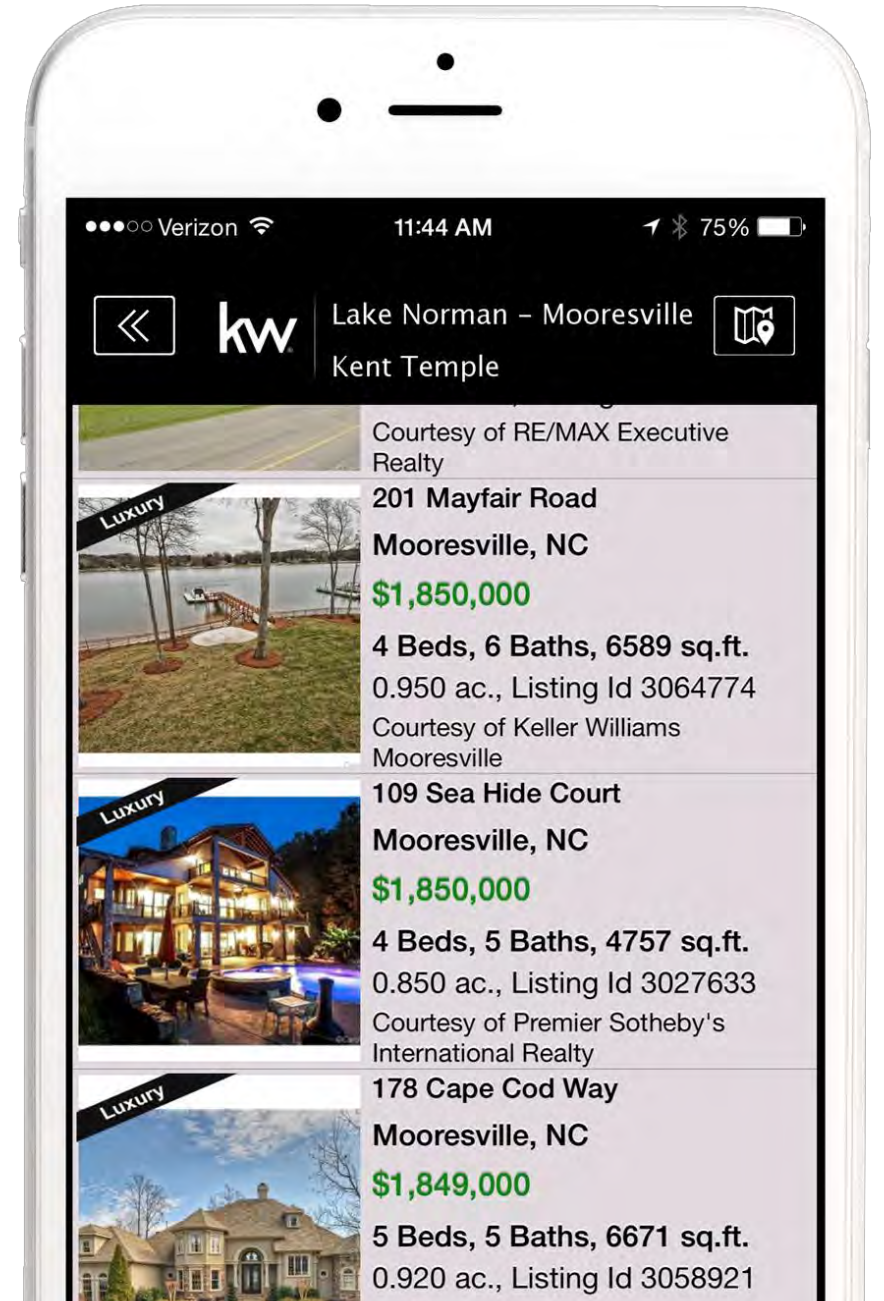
●●●○○ Verizon 11:44 AM 75%

« kw Lake Norman - Mooresville
Kent Temple

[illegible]
Courtesy of RE/MAX Executive Realty

Luxury
201 Mayfair Road
Mooresville, NC
$1,850,000
4 Beds, 6 Baths, 6589 sq.ft.
0.950 ac., Listing Id 3064774
Courtesy of Keller Williams Mooresville

Luxury
109 Sea Hide Court
Mooresville, NC
$1,850,000
4 Beds, 5 Baths, 4757 sq.ft.
0.850 ac., Listing Id 3027633
Courtesy of Premier Sotheby's International Realty

Luxury
178 Cape Cod Way
Mooresville, NC
$1,849,000
5 Beds, 5 Baths, 6671 sq.ft.
0.920 ac., Listing Id 3058921